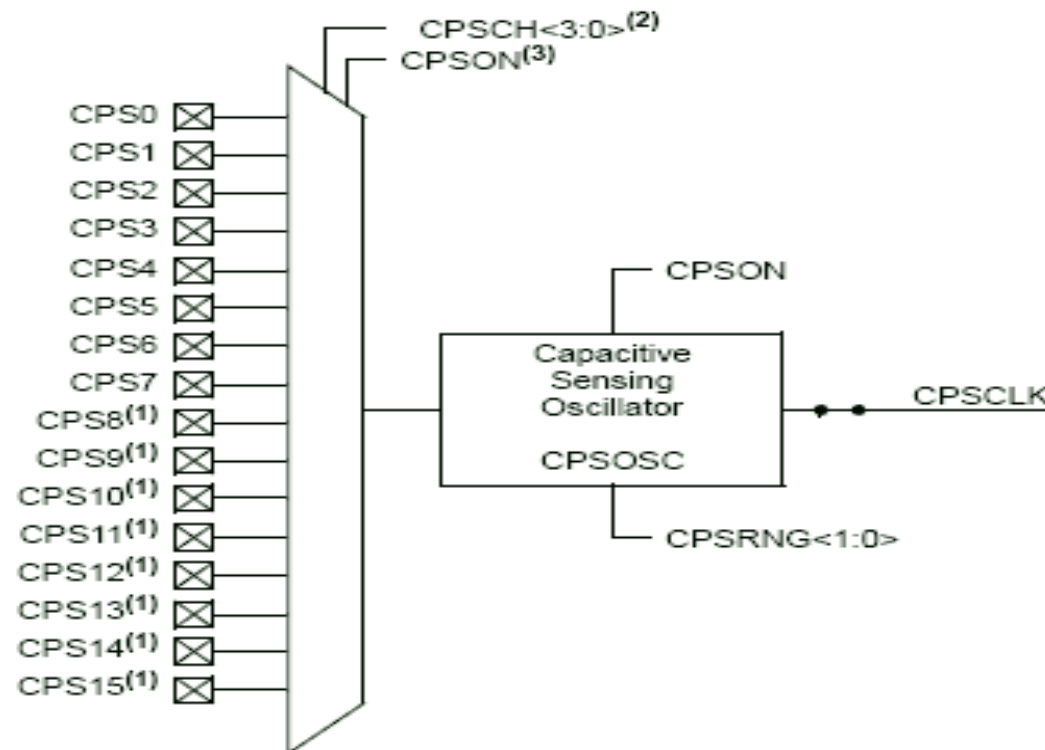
CPSCH<3:0>$^{(2)}$
CPSON$^{(3)}$

CPS0
CPS1
CPS2
CPS3
CPS4
CPS5
CPS6
CPS7
CPS8$^{(1)}$
CPS9$^{(1)}$
CPS10$^{(1)}$
CPS11$^{(1)}$
CPS12$^{(1)}$
CPS13$^{(1)}$
CPS14$^{(1)}$
CPS15$^{(1)}$

CPSON

Capacitive Sensing Oscillator

CPSOSC

CPSRNG<1:0>

CPSCLK